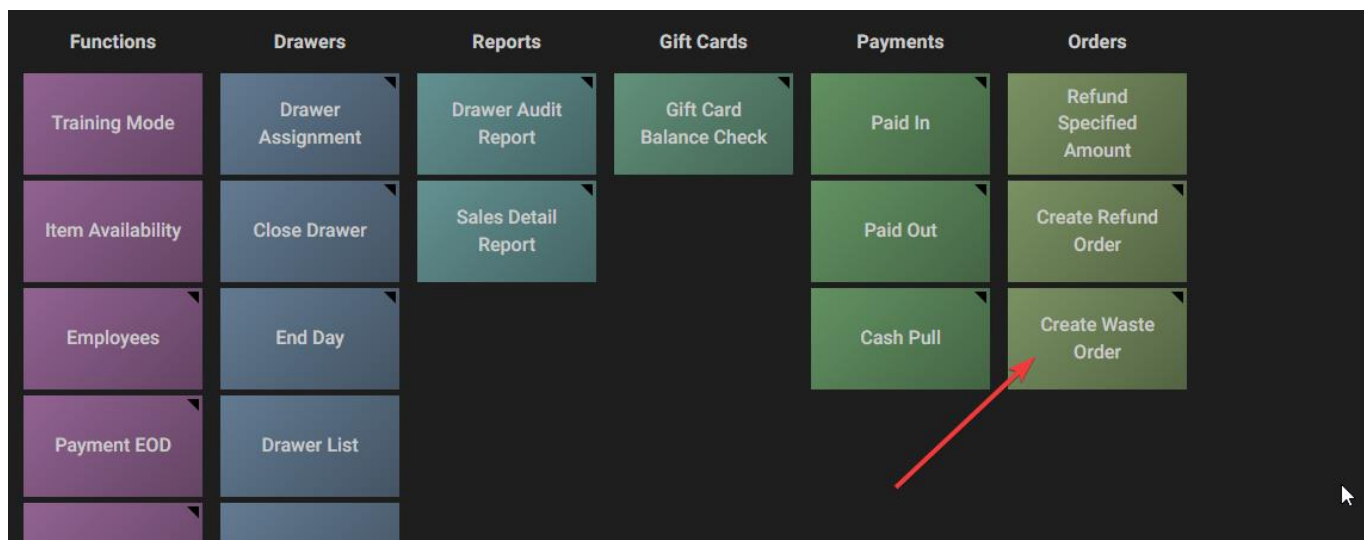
Functions

Training Mode

Item Availability

Employees

Payment EOD

Drawers

Drawer Assignment

Close Drawer

End Day

Drawer List

Reports

Drawer Audit Report

Sales Detail Report

Gift Cards

Gift Card Balance Check

Payments

Paid In

Paid Out

Cash Pull

Orders

Refund Specified Amount

Create Refund Order

Create Waste Order